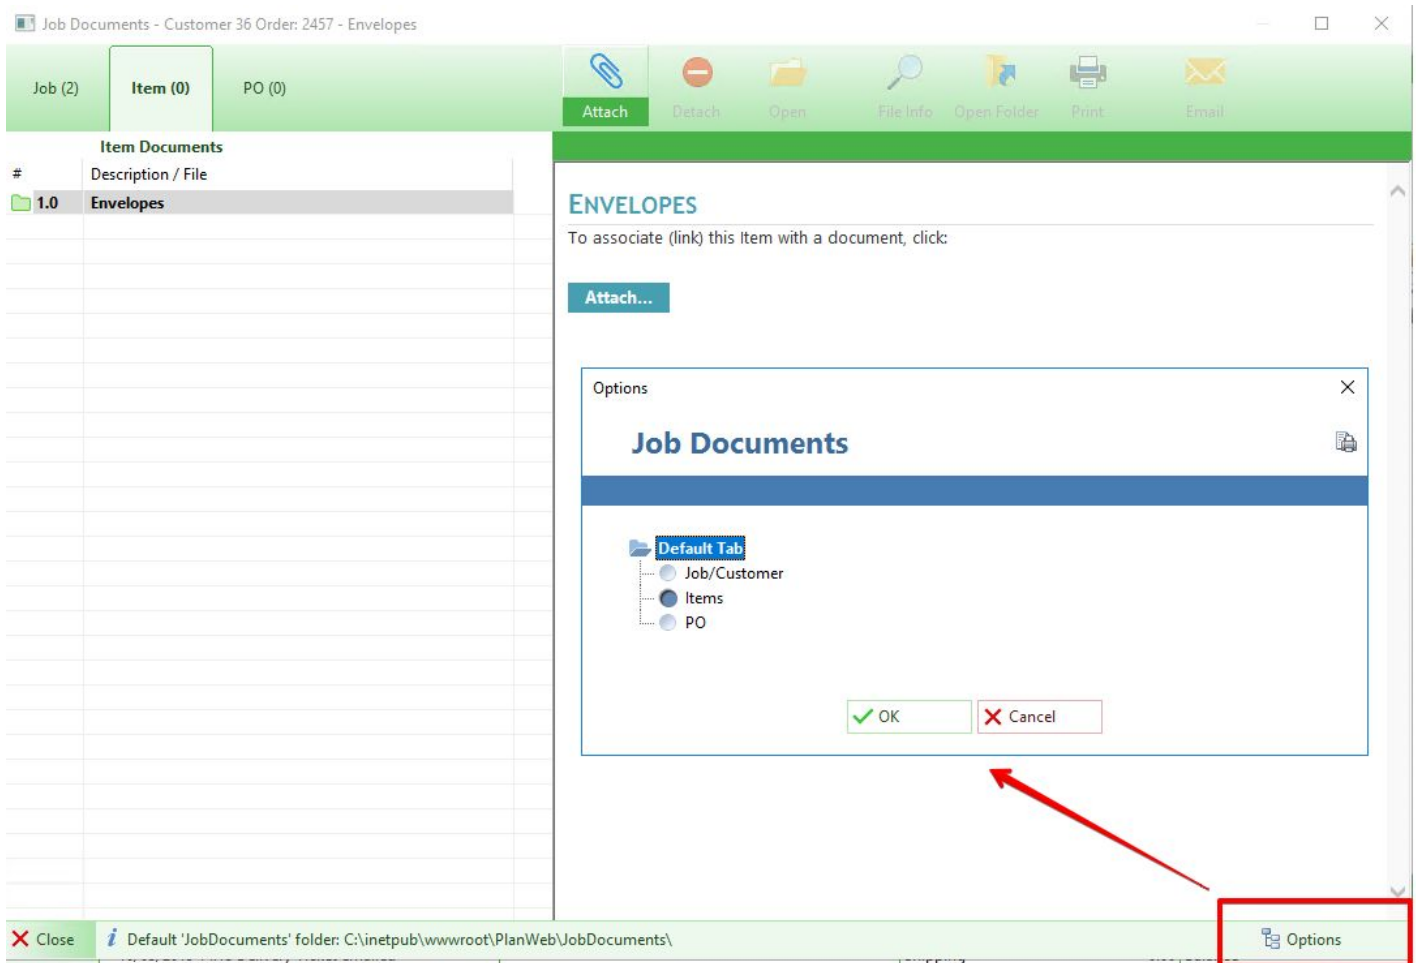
Job Documents - Customer 36 Order: 2457 - Envelopes

Job (2)
Item (0)
PO (0)

Attach
Detach
Open
File Info
Open Folder
Print
Email

Item Documents

| # | Description / File |
|---|---|
| 1.0 | Envelopes |

ENVELOPES

To associate (link) this Item with a document, click:

Attach...

Options

Job Documents

Default Tab
Job/Customer
Items
PO

OK
Cancel

Close
Default 'JobDocuments' folder: C:\inetpub\wwwroot\PlanWeb\JobDocuments\
Options